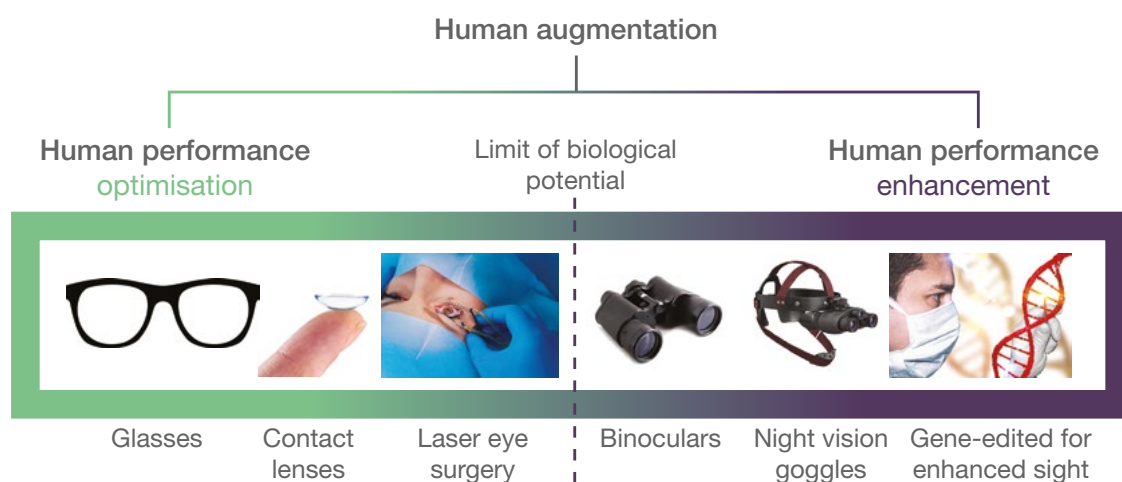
Human augmentation

Human performance optimisation

Limit of biological potential

Human performance enhancement

Glasses

Contact lenses

Laser eye surgery

Binoculars

Night vision goggles

Gene-edited for enhanced sight